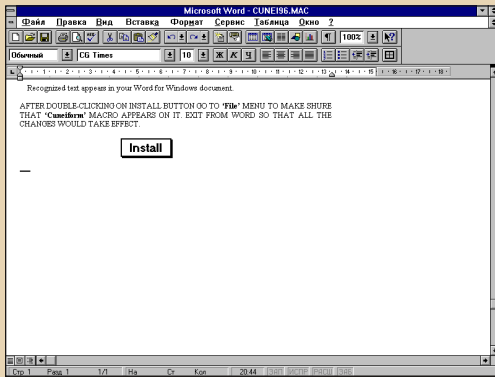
Microsoft Word - CUNEI96.MAC

Файл Правка Вид Вставка Формат Сервис Таблица Окно ?

Обычный CG Times 10 Ж К Ч 100%

Recognized text appears in your Word for Windows document.

AFTER DOUBLE-CLICKING ON INSTALL BUTTON GO TO 'File' MENU TO MAKE SHURE THAT 'Cuneiform' MACRO APPEARS ON IT. EXIT FROM WORD SO THAT ALL THE CHANGES WOULD TAKE EFFECT.

Install

Стр 1 Разд 1 1/1 На Ст Кол 20:44 ЗАП ИСПР РАСШ ЗАМ